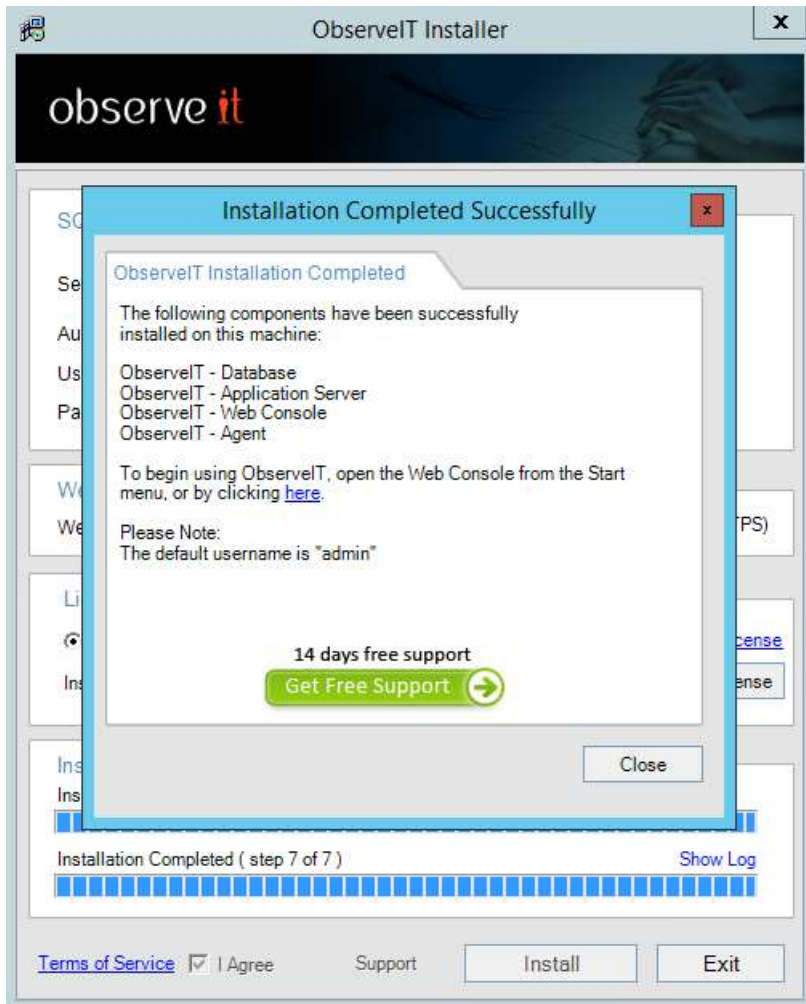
ObserveIT Installer

x

observe it

SQ

Se

Au

Us

Pa

We

We

TPS)

Li

cense

Ins

ense

Ins

Ins

Installation Completed Successfully

x

ObserveIT Installation Completed

The following components have been successfully installed on this machine:

ObserveIT - Database
ObserveIT - Application Server
ObserveIT - Web Console
ObserveIT - Agent

To begin using ObserveIT, open the Web Console from the Start menu, or by clicking here.

Please Note:
The default username is "admin"

14 days free support

Get Free Support

Close

Installation Completed ( step 7 of 7 )

Show Log

Terms of Service

I Agree

Support

Install

Exit